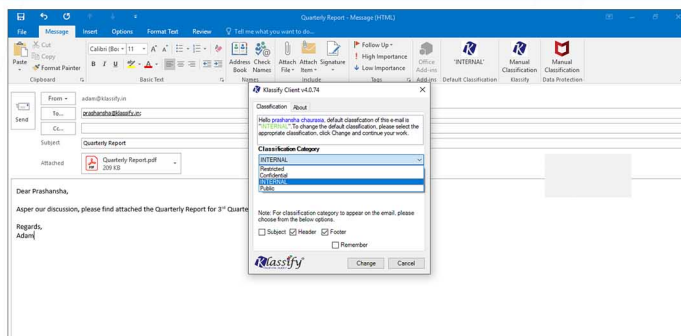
Quarterly Report - Message (HTML)

File Message Insert Options Format Text Review Tell me what you want to do...

Cut
Copy
Paste
Format Painter
Clipboard

Calibri (Bo: 11 A A
B I U
Basic Text

Address Book Check Names
Names

Attach File Attach Item Signature
Include

Follow Up
High Importance
Low Importance
Tags

Office Add-ins
Add-ins

'INTERNAL'
Default Classification

Manual Classification
Klassify

Manual Classification
Data Protection

Send

From adam@klassify.in

To... prashansha@klassify.in;

Cc...

Subject Quarterly Report

Attached Quarterly Report.pdf 209 KB

Dear Prashansha,

Asper our discussion, please find attached the Quarterly Report for 3rd Quarte

Regards,
Adam

Klassify Client v4.0.74

Classification About

Hello prashansha chaurasia, default classification of this e-mail is "INTERNAL". To change the default classification, please select the appropriate classification, click Change and continue your work.

Classification Category

INTERNAL
Restricted
Confidential
INTERNAL
Public

Note: For classification category to appear on the email, please choose from the below options.

Subject Header Footer

Remember

Klassify

Change Cancel